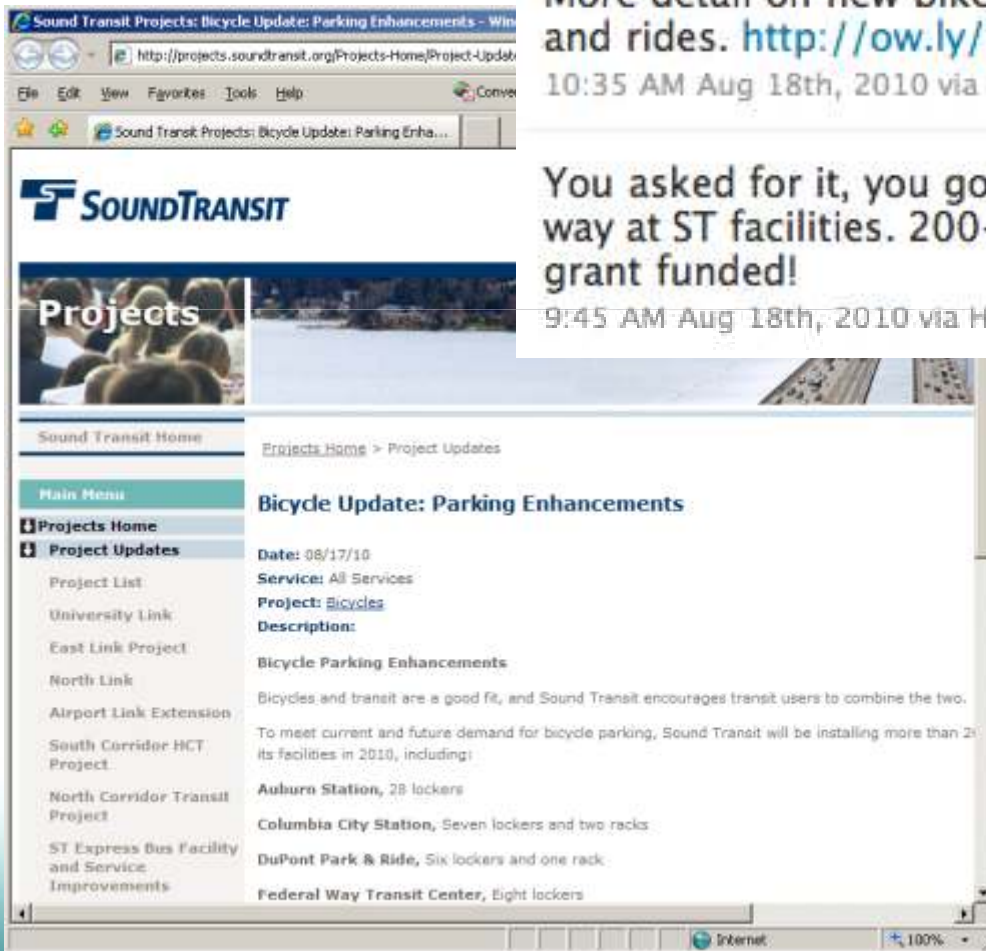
Sound Transit Projects: Bicycle Update: Parking Enhancements - Win

http://projects.soundtransit.org/Projects-Home/Project-Updat

File Edit View Favorites Tools Help

Sound Transit Projects: Bicycle Update: Parking Enha...

More detail on new bike and rides. http://ow.ly/

10:35 AM Aug 18th, 2010 via

You asked for it, you go way at ST facilities. 200 grant funded!

9:45 AM Aug 18th, 2010 via H

SOUNDTRANSIT

Projects

Sound Transit Home

Main Menu

Projects Home

Project Updates

Project List

University Link

East Link Project

North Link

Airport Link Extension

South Corridor HCT Project

North Corridor Transit Project

ST Express Bus Facility and Service Improvements

Projects Home > Project Updates

Bicycle Update: Parking Enhancements

Date: 08/17/10

Service: All Services

Project: Bicycles

Description:

Bicycle Parking Enhancements

Bicycles and transit are a good fit, and Sound Transit encourages transit users to combine the two.

To meet current and future demand for bicycle parking, Sound Transit will be installing more than 2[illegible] its facilities in 2010, including:

Auburn Station, 28 lockers

Columbia City Station, Seven lockers and two racks

DuPont Park & Ride, Six lockers and one rack

Federal Way Transit Center, Eight lockers

Internet

100%